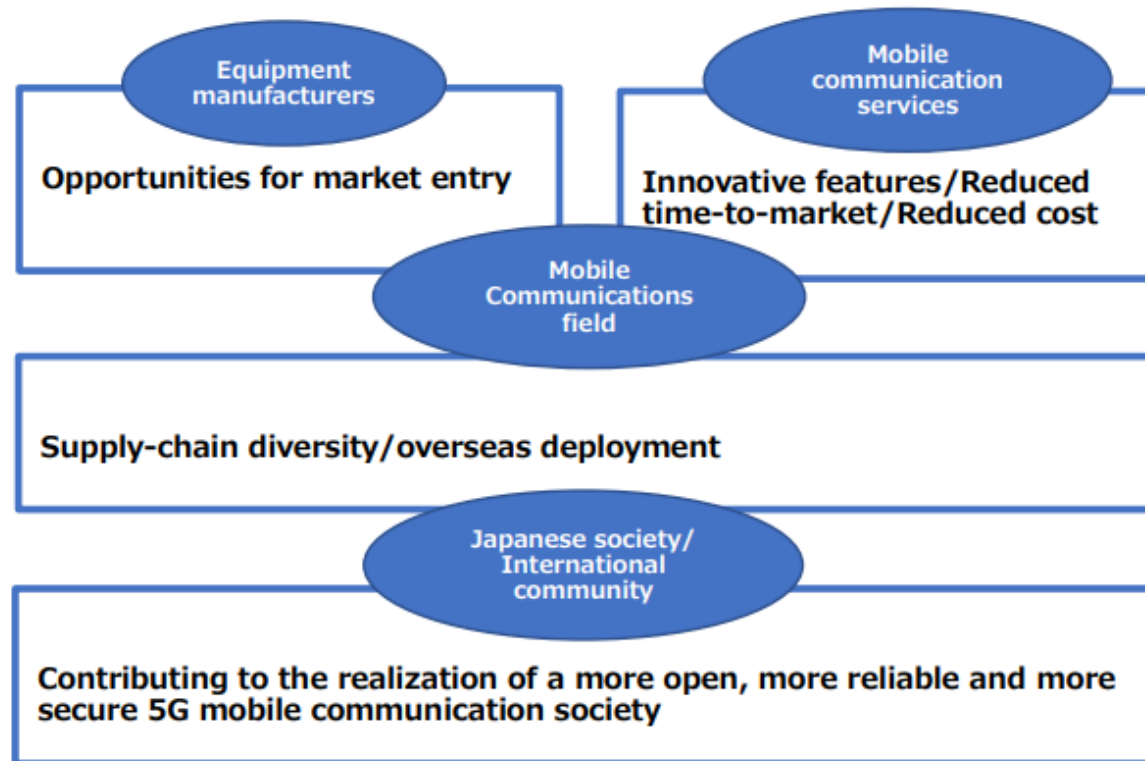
Equipment manufacturers

Opportunities for market entry

Mobile communication services

Innovative features/Reduced time-to-market/Reduced cost

Mobile Communications field

Supply-chain diversity/overseas deployment

Japanese society/ International community

Contributing to the realization of a more open, more reliable and more secure 5G mobile communication society